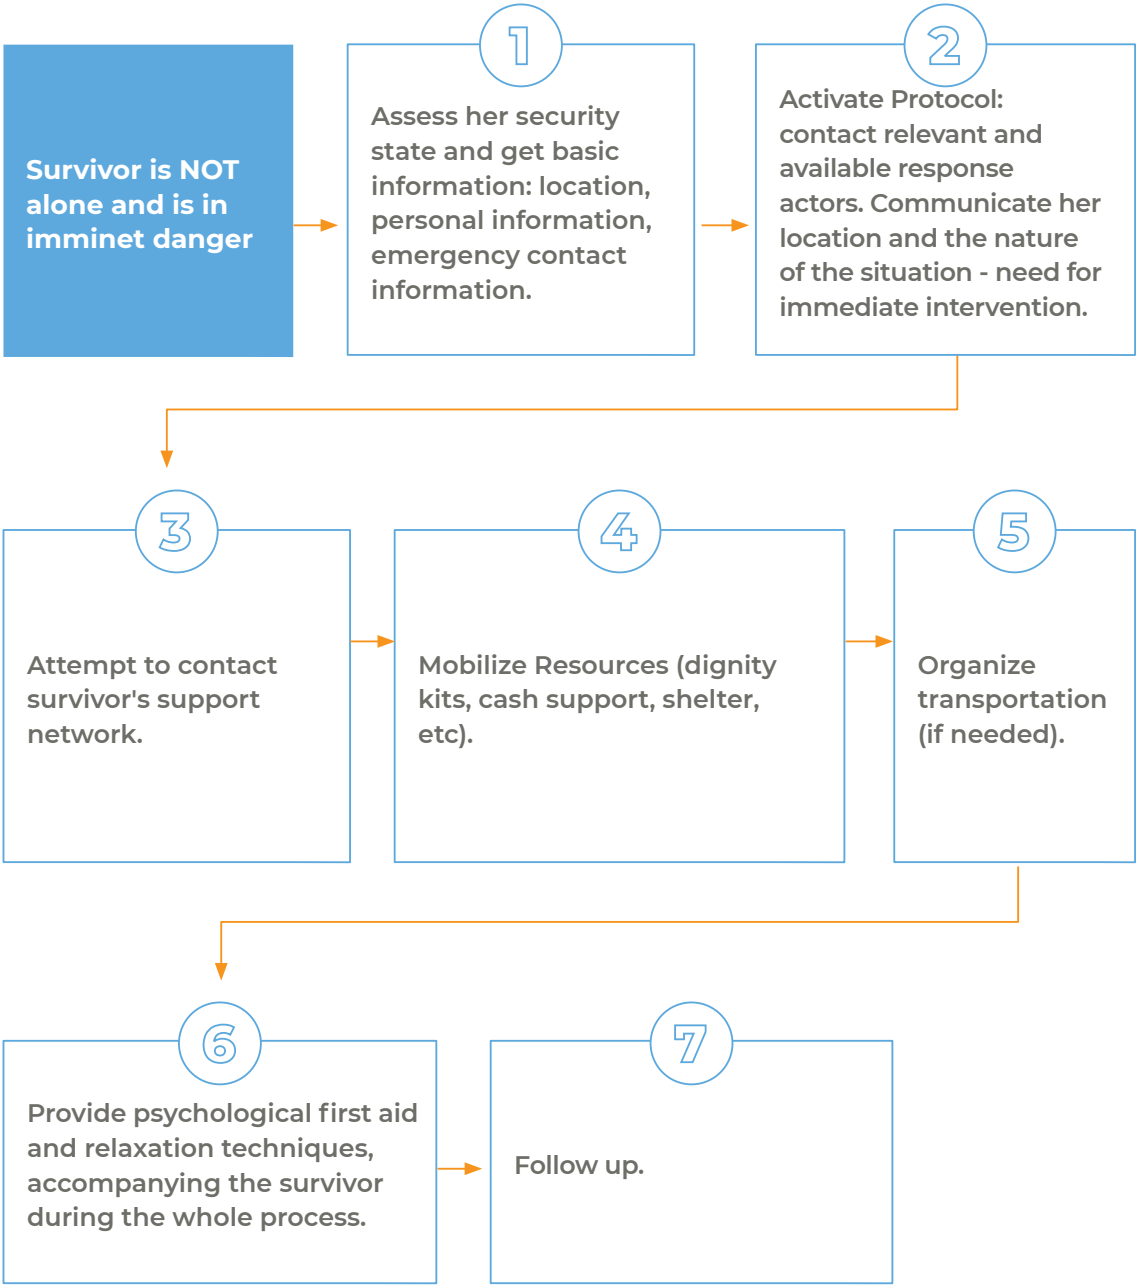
Survivor is NOT alone and is in imminet danger

1

Assess her security state and get basic information: location, personal information, emergency contact information.

2

Activate Protocol: contact relevant and available response actors. Communicate her location and the nature of the situation - need for immediate intervention.

3

Attempt to contact survivor's support network.

4

Mobilize Resources (dignity kits, cash support, shelter, etc).

5

Organize transportation (if needed).

6

Provide psychological first aid and relaxation techniques, accompanying the survivor during the whole process.

7

Follow up.